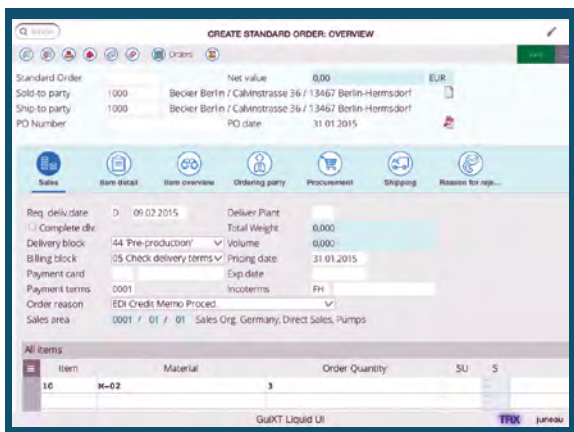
Action

CREATE STANDARD ORDER: OVERVIEW

Orders

Save

Standard Order
Net value 0,00 EUR
Sold-to party 1000 Becker Berlin / Calvinstrasse 36 / 13467 Berlin-Hermsdorf
Ship-to party 1000 Becker Berlin / Calvinstrasse 36 / 13467 Berlin-Hermsdorf
PO Number
PO date 31.01.2015

Sales
Item detail
Item overview
Ordering party
Procurement
Shipping
Reason for rej...

Req. deliv.date D 09.02.2015
Deliver.Plant
Complete dlv.
Total Weight 0,000
Delivery block 44 'Pre-production'
Volume 0,000
Billing block 05 Check delivery terms
Pricing date 31.01.2015
Payment card
Exp.date
Payment terms 0001
Incoterms FH
Order reason EDI Credit Memo Proced.
Sales area 0001 / 01 / 01 Sales Org. Germany, Direct Sales, Pumps

All items

| Item | Material | Order Quantity | SU | S |
|---|---|---|---|---|
| 10 | K-02 | 3 | | |

GuiXT Liquid UI

TRX juneau